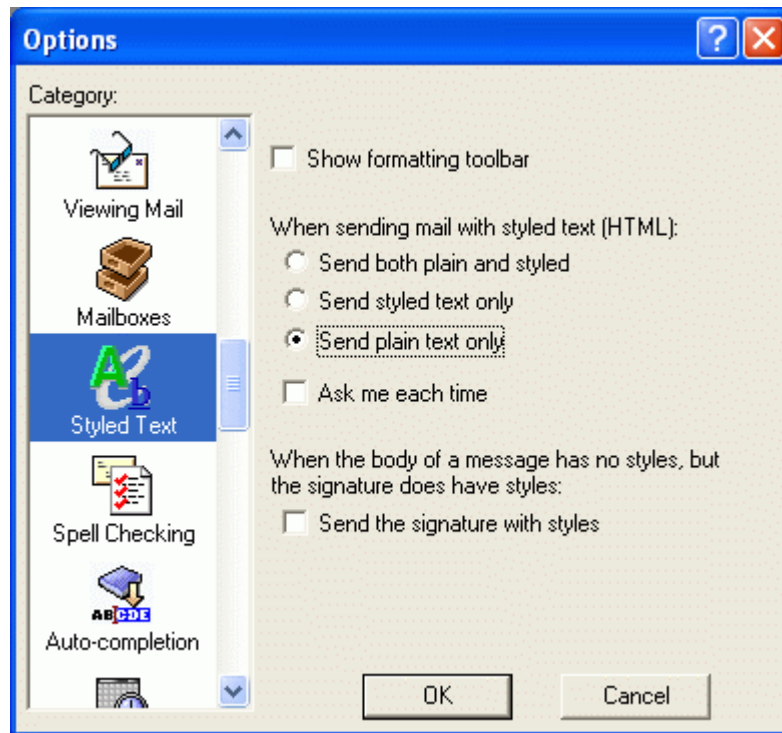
Options

Category:

Viewing Mail

Mailboxes

Styled Text

Spell Checking

ABCDE

Auto-completion

Show formatting toolbar

When sending mail with styled text (HTML):

Send both plain and styled

Send styled text only

Send plain text only

Ask me each time

When the body of a message has no styles, but the signature does have styles:

Send the signature with styles

OK

Cancel